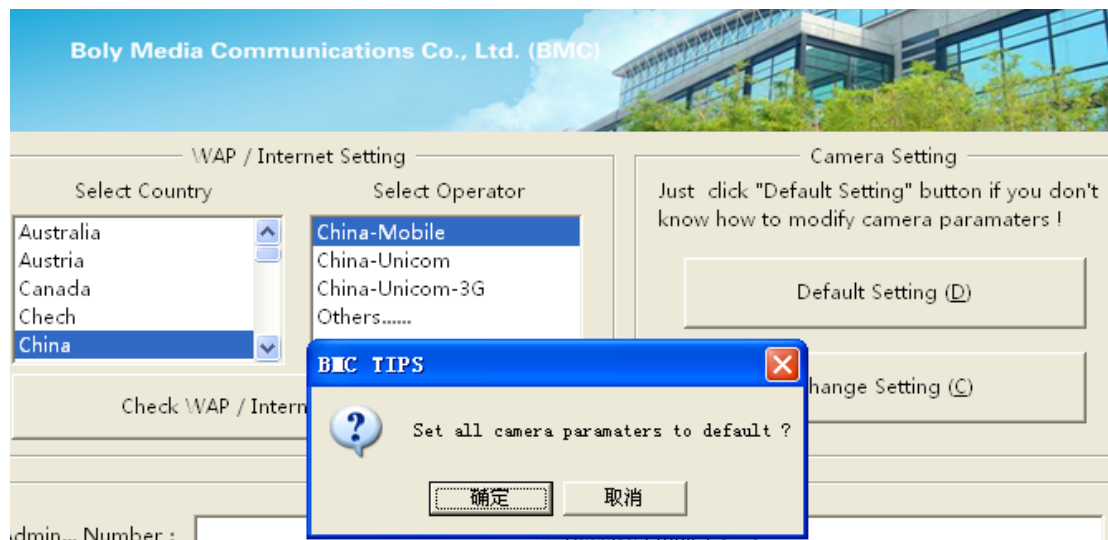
Boly Media Communications Co., Ltd. (BMC)

WAP / Internet Setting

Select Country

Australia
Austria
Canada
Chech
China

Select Operator

China-Mobile
China-Unicom
China-Unicom-3G
Others......

Check WAP / Intern

Camera Setting

Just click "Default Setting" button if you don't know how to modify camera paramaters !

Default Setting (D)

hange Setting (C)

BMC TIPS

Set all camera paramaters to default ?

确定

取消

dmin... Number :